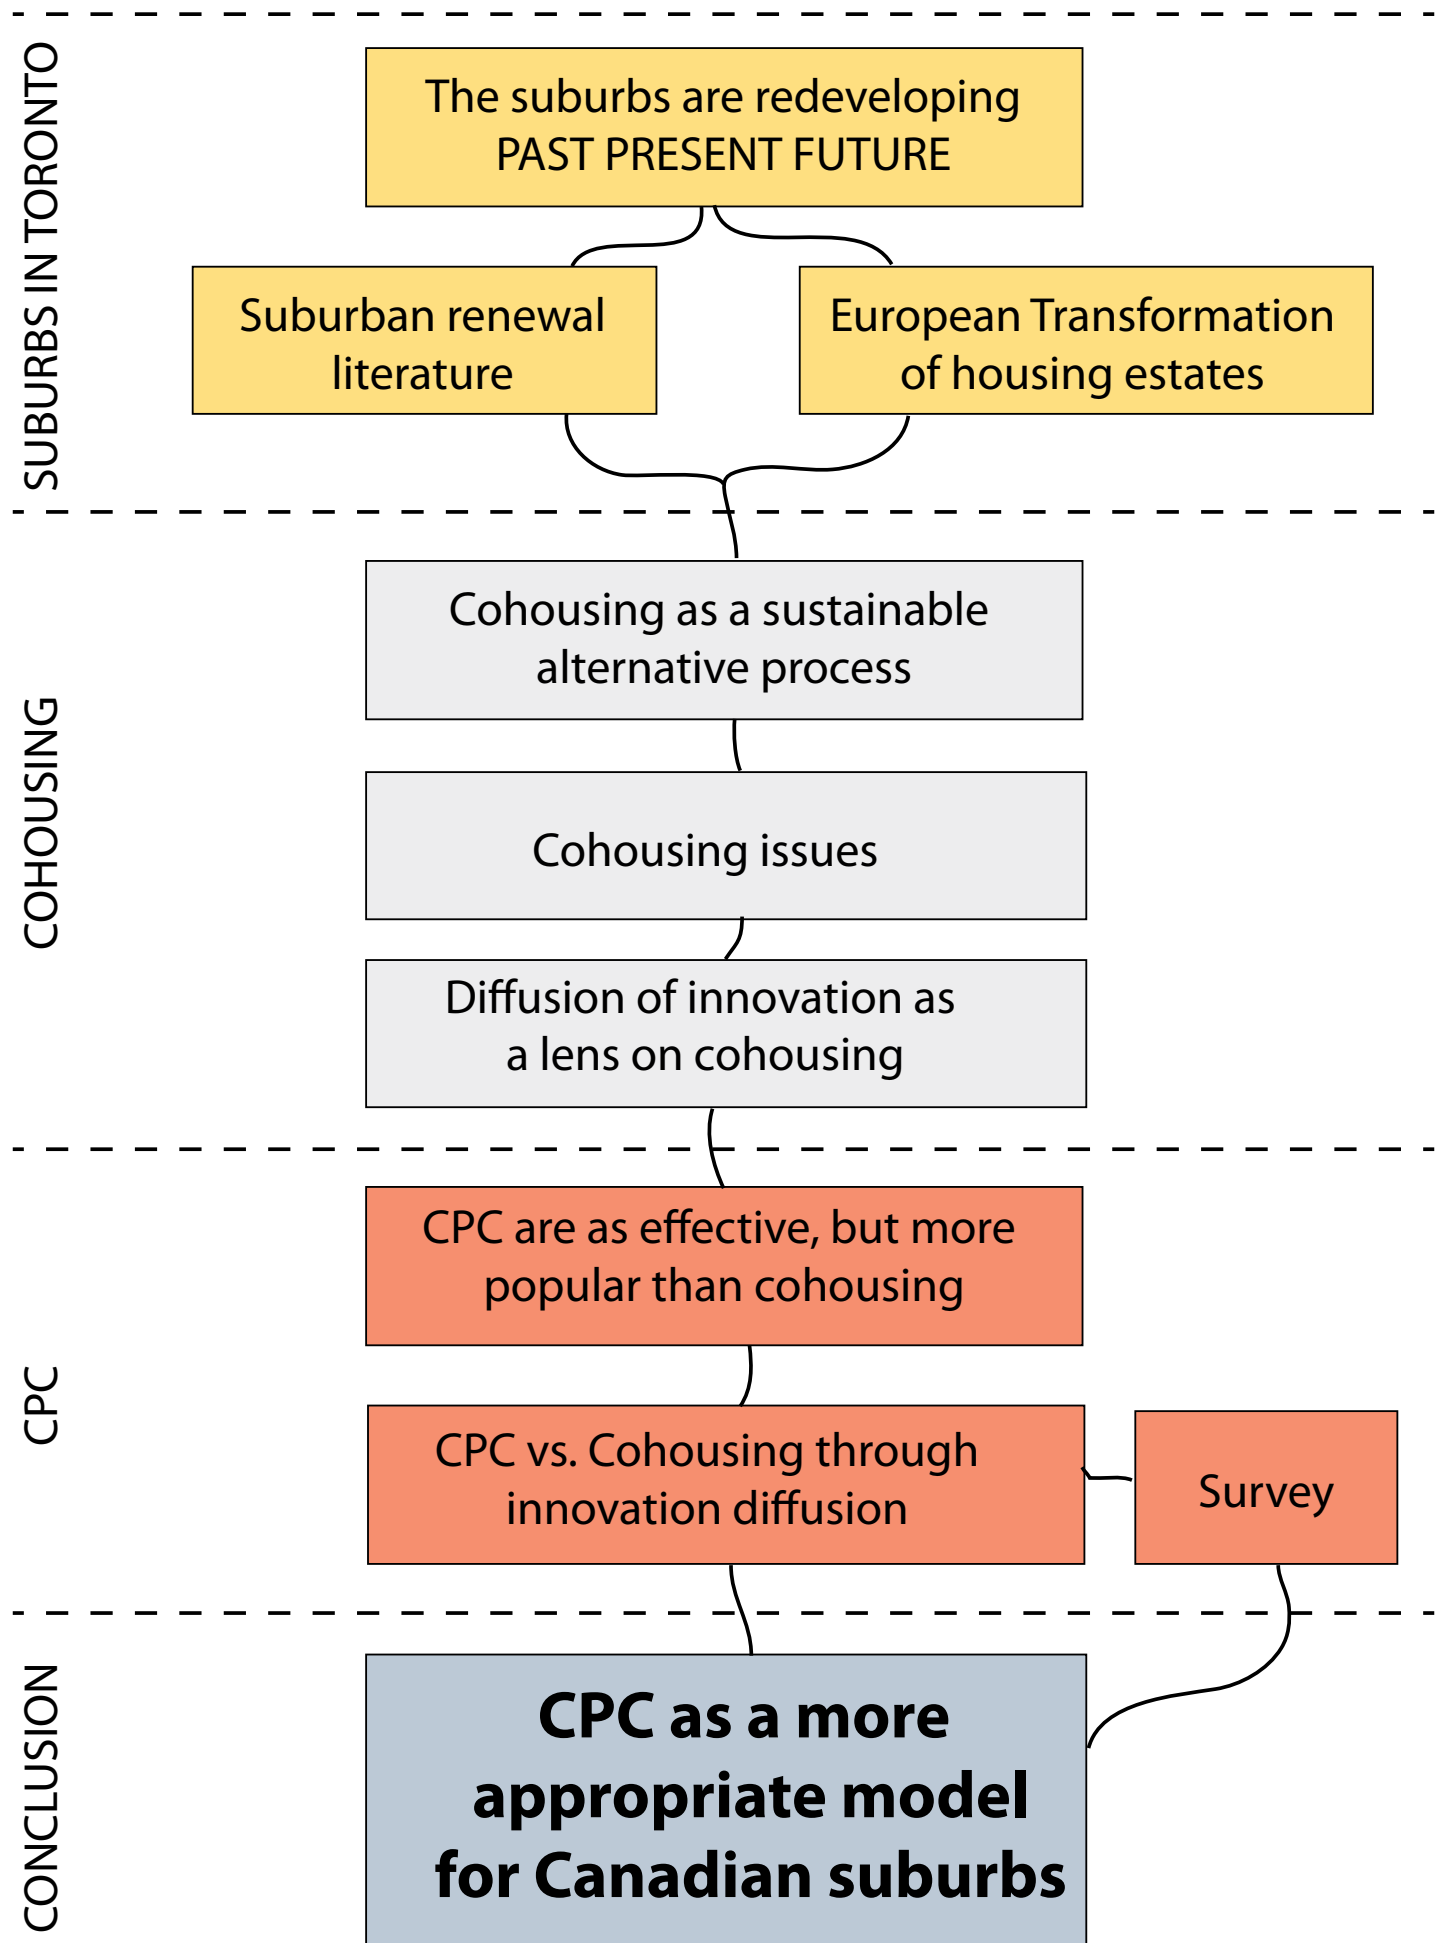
SUBURBS IN TORONTO

The suburbs are redeveloping
PAST PRESENT FUTURE

Suburban renewal literature

European Transformation of housing estates

COHOUSING

Cohousing as a sustainable alternative process

Cohousing issues

Diffusion of innovation as a lens on cohousing

CPC

CPC are as effective, but more popular than cohousing

CPC vs. Cohousing through innovation diffusion

Survey

CONCLUSION

CPC as a more appropriate model for Canadian suburbs